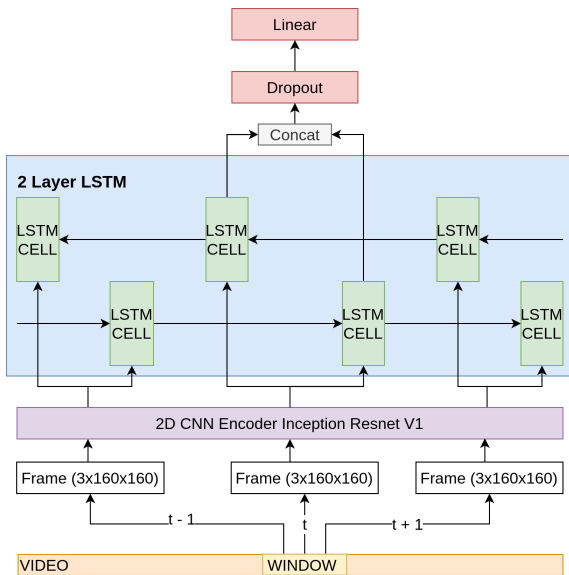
Linear

Dropout

Concat

2 Layer LSTM

LSTM CELL

LSTM CELL

LSTM CELL

LSTM CELL

LSTM CELL

LSTM CELL

2D CNN Encoder Inception Resnet V1

Frame (3x160x160)

Frame (3x160x160)

Frame (3x160x160)

t - 1

t

t + 1

VIDEO

WINDOW